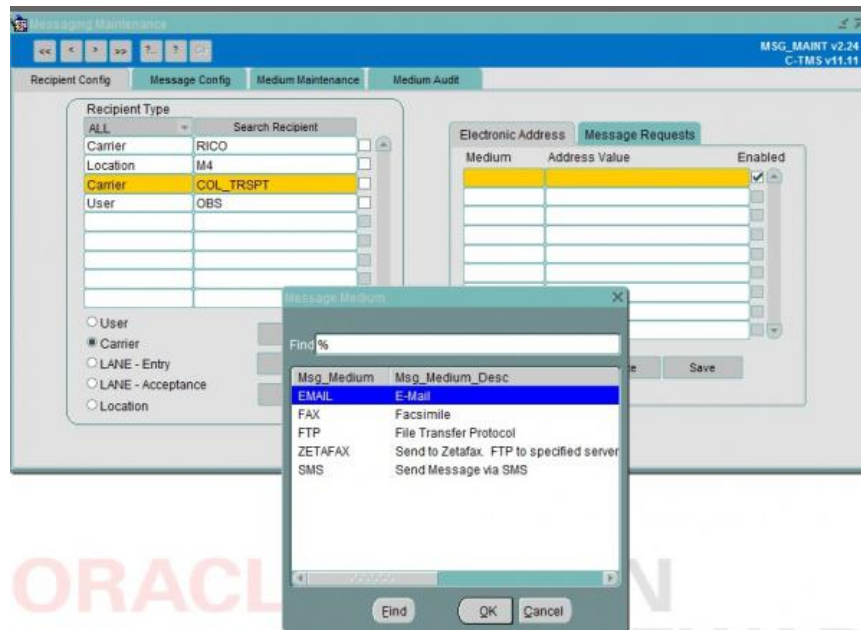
Messaging Maintenance

<< < > >> ?.. ?

MSG_MAINT v2.24
C-TMS v11.11

Recipient Config | Message Config | Medium Maintenance | Medium Audit

Recipient Type

| ALL | Search Recipient |
|---|---|
| Carrier | RICO |
| Location | M4 |
| Carrier | COL_TRSPT |
| User | OBS |

User
Carrier
LANE - Entry
LANE - Acceptance
Location

Electronic Address | Message Requests

| Medium | Address Value | Enabled |
|---|---|---|

Save

Message Medium

Find %

| Msg_Medium | Msg_Medium_Desc |
|---|---|
| EMAIL | E-Mail |
| FAX | Facsimile |
| FTP | File Transfer Protocol |
| ZETAFAX | Send to Zetafax. FTP to specified server |
| SMS | Send Message via SMS |

Find | OK | Cancel

ORACL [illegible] N